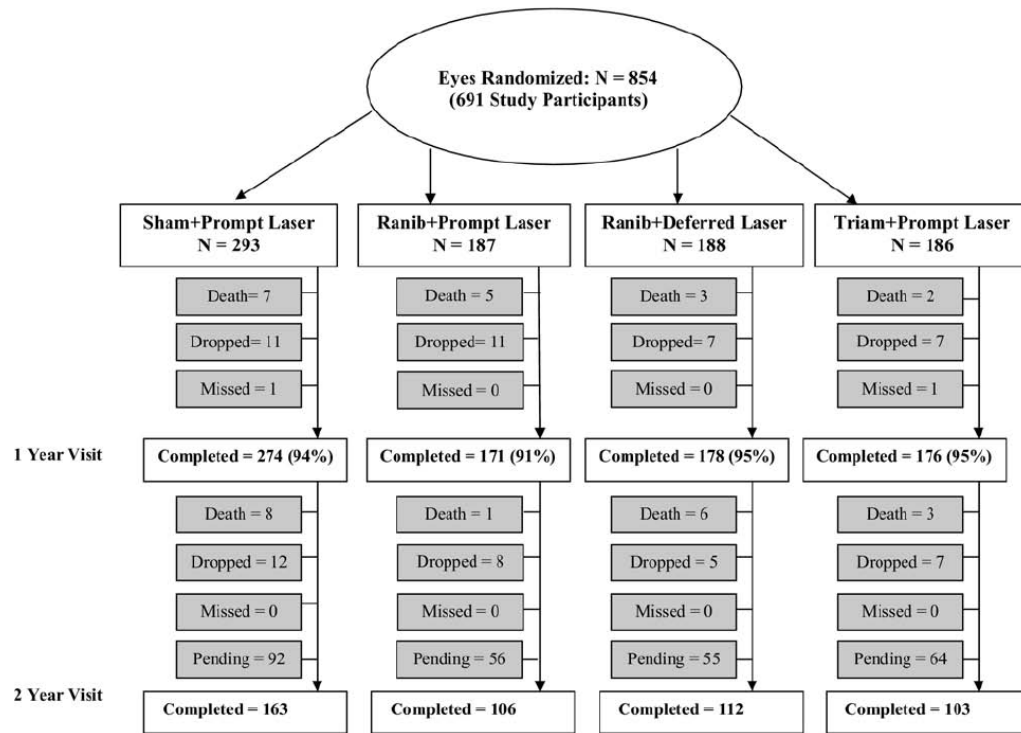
Eyes Randomized: N = 854
(691 Study Participants)

Sham+Prompt Laser
N = 293

Death= 7

Dropped= 11

Missed = 1

Ranib+Prompt Laser
N = 187

Death = 5

Dropped= 11

Missed = 0

Ranib+Deferred Laser
N = 188

Death = 3

Dropped= 7

Missed = 0

Triam+Prompt Laser
N = 186

Death = 2

Dropped = 7

Missed = 1

1 Year Visit

Completed = 274 (94%)

Completed = 171 (91%)

Completed = 178 (95%)

Completed = 176 (95%)

Death = 8

Dropped = 12

Missed = 0

Pending = 92

Death = 1

Dropped = 8

Missed = 0

Pending = 56

Death = 6

Dropped = 5

Missed = 0

Pending = 55

Death = 3

Dropped = 7

Missed = 0

Pending = 64

2 Year Visit

Completed = 163

Completed = 106

Completed = 112

Completed = 103